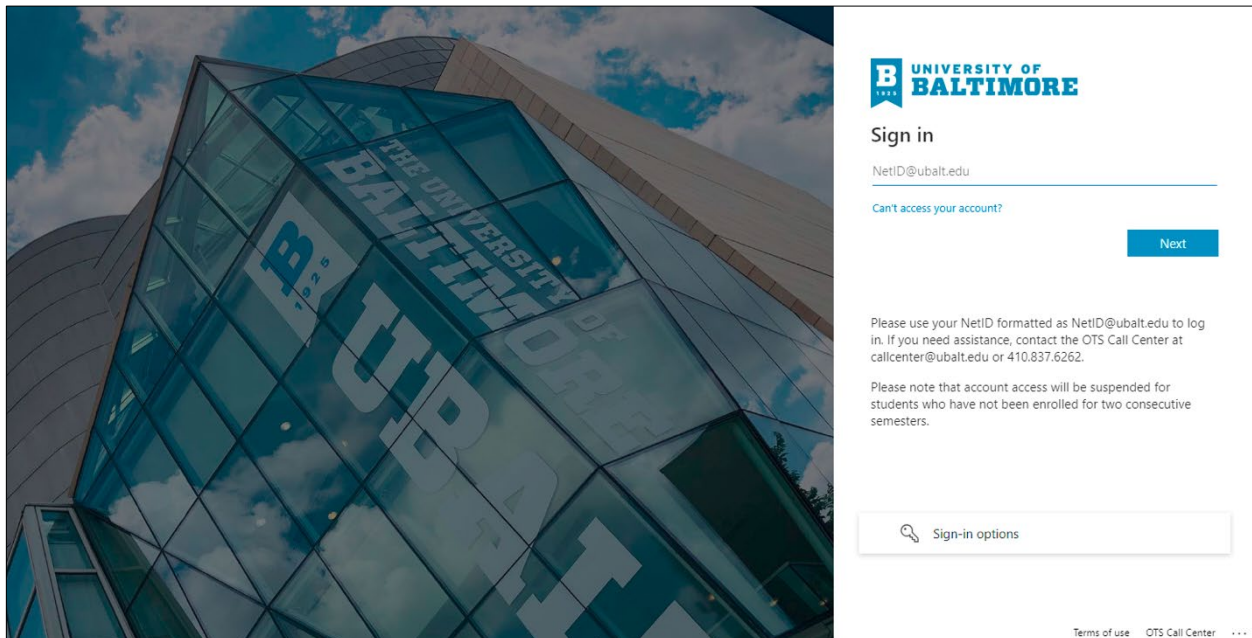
THE UNIVERSITY OF BALTIMORE

B 1925

UBALT

B 1925 UNIVERSITY OF BALTIMORE

Sign in

NetID@ubalt.edu

Can't access your account?

Next

Please use your NetID formatted as NetID@ubalt.edu to log in. If you need assistance, contact the OTS Call Center at callcenter@ubalt.edu or 410.837.6262.

Please note that account access will be suspended for students who have not been enrolled for two consecutive semesters.

Sign-in options

Terms of use OTS Call Center ...